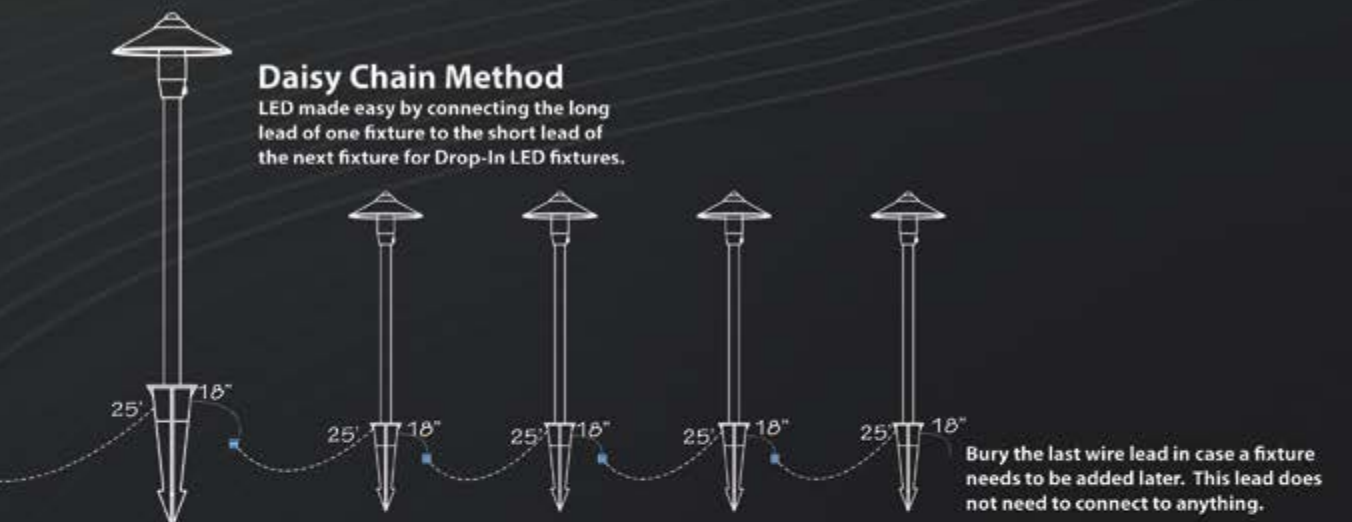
Daisy Chain Method
LED made easy by connecting the long lead of one fixture to the short lead of the next fixture for Drop-In LED fixtures.

25' 18"

25' 18"

25' 18"

25' 18"

25' 18"

Bury the last wire lead in case a fixture needs to be added later. This lead does not need to connect to anything.